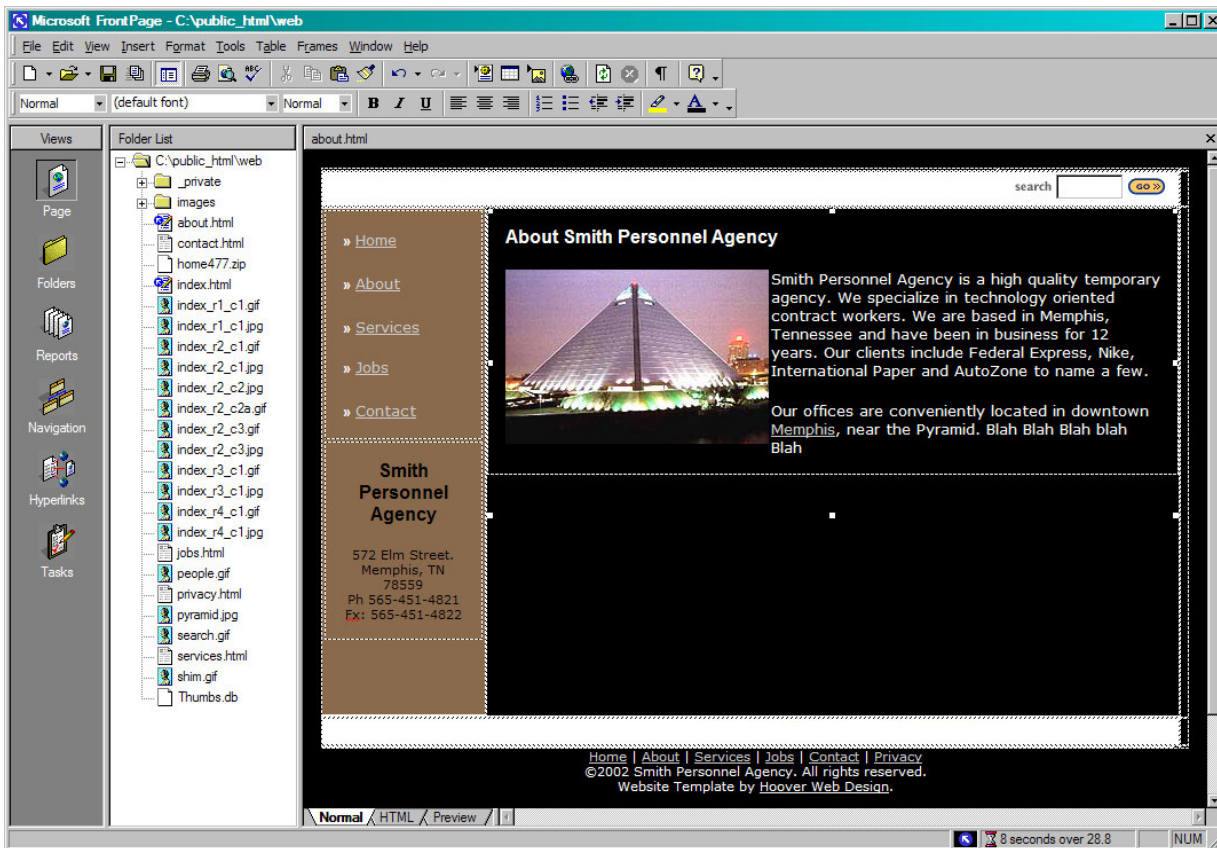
Microsoft FrontPage - C:\public_html\web

File Edit View Insert Format Tools Table Frames Window Help

Normal (default font) Normal B I U

Views
Page
Folders
Reports
Navigation
Hyperlinks
Tasks

Folder List
C:\public_html\web
_private
images
about.html
contact.html
home477.zip
index.html
index_r1_c1.gif
index_r1_c1.jpg
index_r2_c1.gif
index_r2_c1.jpg
index_r2_c2.jpg
index_r2_c2a.gif
index_r2_c3.gif
index_r2_c3.jpg
index_r3_c1.gif
index_r3_c1.jpg
index_r4_c1.gif
index_r4_c1.jpg
jobs.html
people.gif
privacy.html
pyramid.jpg
search.gif
services.html
shim.gif
Thumbs.db

about.html

search GO »

» Home
» About
» Services
» Jobs
» Contact

Smith Personnel Agency

572 Elm Street. Memphis, TN 78559 Ph 565-451-4821 Fx: 565-451-4822

About Smith Personnel Agency

Smith Personnel Agency is a high quality temporary agency. We specialize in technology oriented contract workers. We are based in Memphis, Tennessee and have been in business for 12 years. Our clients include Federal Express, Nike, International Paper and AutoZone to name a few.

Our offices are conveniently located in downtown Memphis, near the Pyramid. Blah Blah Blah blah Blah

Home | About | Services | Jobs | Contact | Privacy
©2002 Smith Personnel Agency. All rights reserved.
Website Template by Hoover Web Design.

Normal HTML Preview

8 seconds over 28.8 NUM